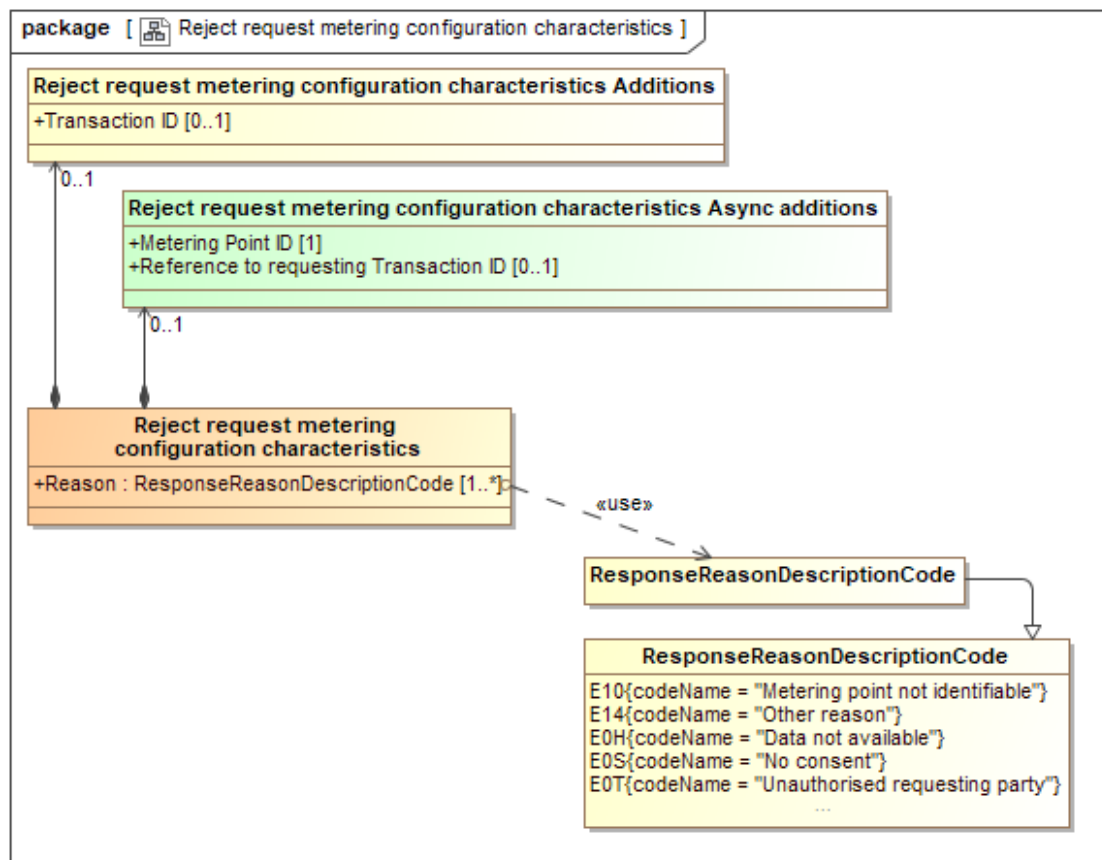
package [ Reject request metering configuration characteristics ]

Reject request metering configuration characteristics Additions
+Transaction ID [0..1]

0..1

Reject request metering configuration characteristics Async additions
+Metering Point ID [1]
+Reference to requesting Transaction ID [0..1]

0..1

Reject request metering configuration characteristics
+Reason : ResponseReasonDescriptionCode [1..*]

«use»

ResponseReasonDescriptionCode

ResponseReasonDescriptionCode
E10{codeName = "Metering point not identifiable"}
E14{codeName = "Other reason"}
E0H{codeName = "Data not available"}
E0S{codeName = "No consent"}
E0T{codeName = "Unauthorised requesting party"}
...